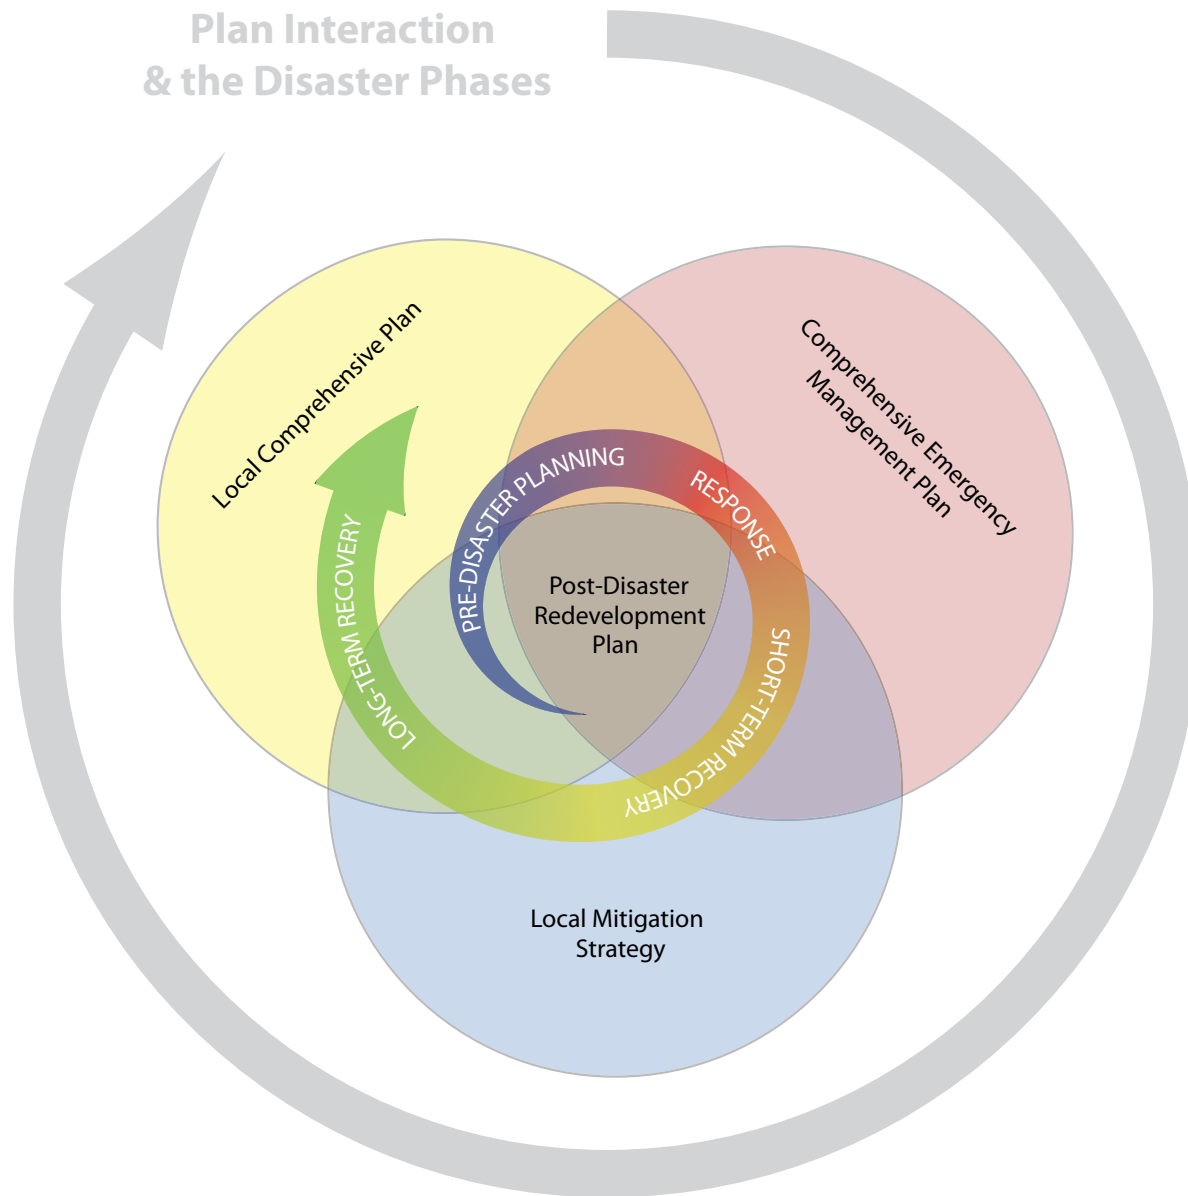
Plan Interaction & the Disaster Phases

Local Comprehensive Plan

Comprehensive Emergency Management Plan

PRE-DISASTER PLANNING

RESPONSE

SHORT-TERM RECOVERY

LONG-TERM RECOVERY

Post-Disaster Redevelopment Plan

Local Mitigation Strategy